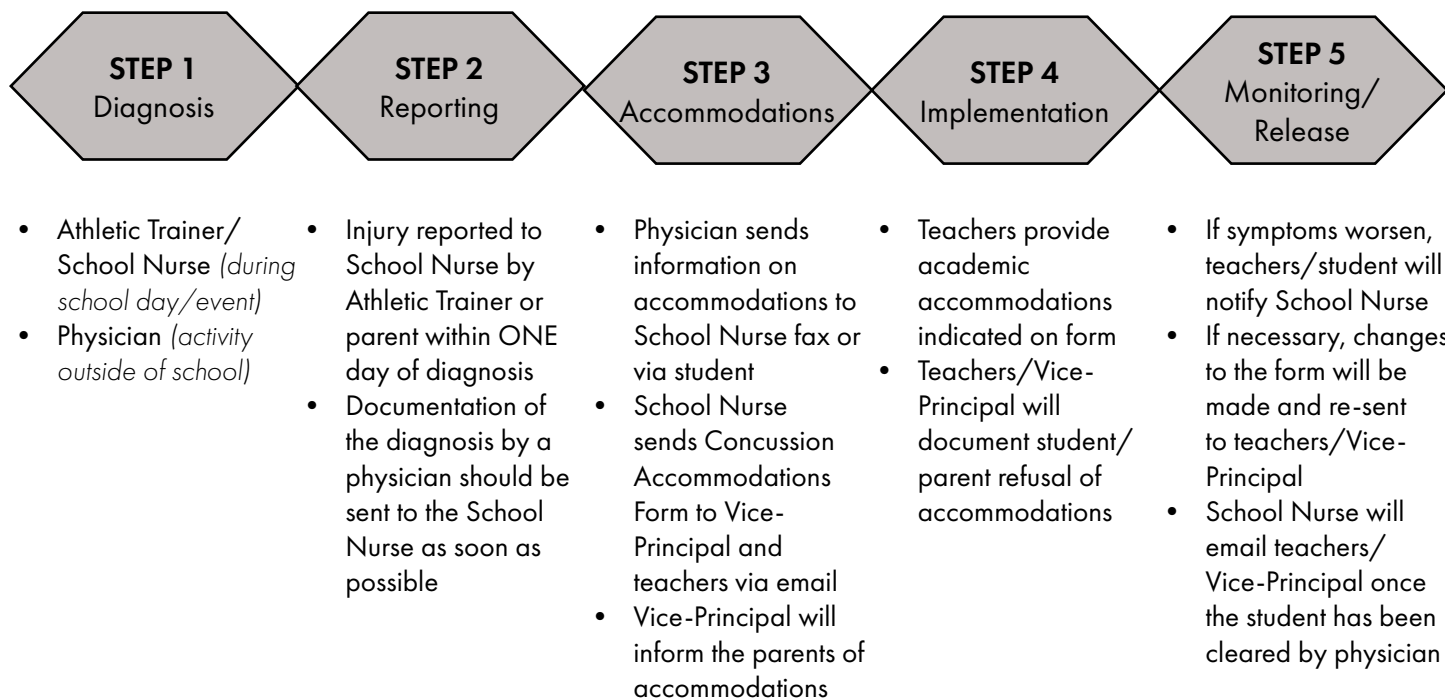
STEP 1
Diagnosis

STEP 2
Reporting

STEP 3
Accommodations

STEP 4
Implementation

STEP 5
Monitoring/ Release

- Athletic Trainer/ School Nurse *(during school day/event)*
- Physician *(activity outside of school)*

- Injury reported to School Nurse by Athletic Trainer or parent within ONE day of diagnosis
- Documentation of the diagnosis by a physician should be sent to the School Nurse as soon as possible

- Physician sends information on accommodations to School Nurse fax or via student
- School Nurse sends Concussion Accommodations Form to Vice-Principal and teachers via email
- Vice-Principal will inform the parents of accommodations

- Teachers provide academic accommodations indicated on form
- Teachers/Vice-Principal will document student/ parent refusal of accommodations

- If symptoms worsen, teachers/student will notify School Nurse
- If necessary, changes to the form will be made and re-sent to teachers/Vice-Principal
- School Nurse will email teachers/ Vice-Principal once the student has been cleared by physician